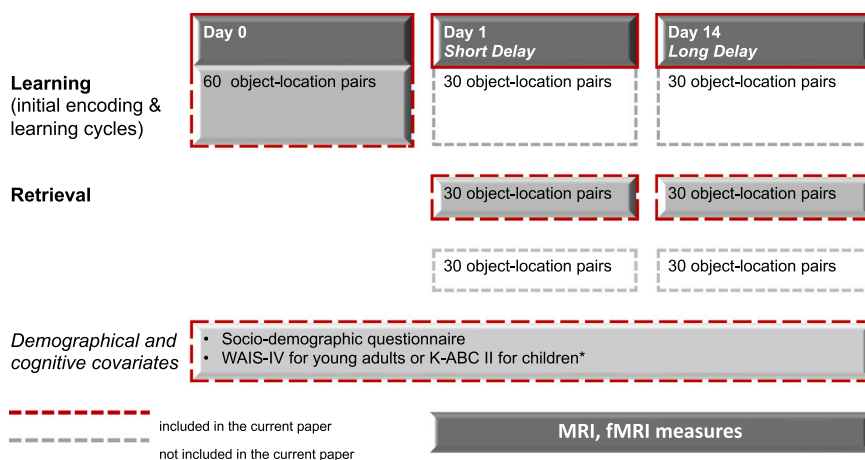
Day 0

Day 1
Short Delay

Day 14
Long Delay

Learning
(initial encoding & learning cycles)

60 object-location pairs

30 object-location pairs

30 object-location pairs

Retrieval

30 object-location pairs

30 object-location pairs

30 object-location pairs

30 object-location pairs

Demographical and cognitive covariates

• Socio-demographic questionnaire
• WAIS-IV for young adults or K-ABC II for children*

included in the current paper

not included in the current paper

MRI, fMRI measures